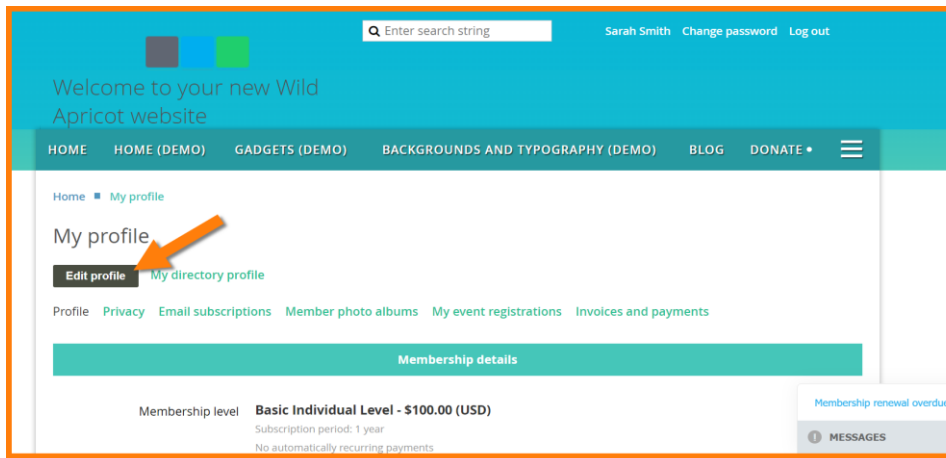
Enter search string

Sarah Smith Change password Log out

Welcome to your new Wild Apricot website

HOME HOME (DEMO) GADGETS (DEMO) BACKGROUNDS AND TYPOGRAPHY (DEMO) BLOG DONATE

Home My profile

My profile

Edit profile My directory profile

Profile Privacy Email subscriptions Member photo albums My event registrations Invoices and payments

Membership details

Membership level Basic Individual Level - $100.00 (USD)

Subscription period: 1 year

No automatically recurring payments

Membership renewal overdu

MESSAGES